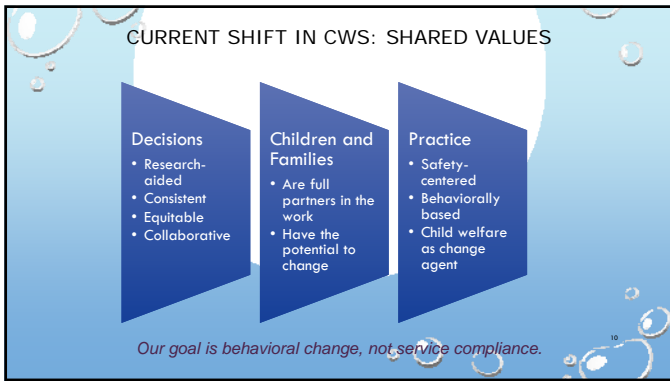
CURRENT SHIFT IN CWS: SHARED VALUES

Decisions
• Research-aided
• Consistent
• Equitable
• Collaborative

Children and Families
• Are full partners in the work
• Have the potential to change

Practice
• Safety-centered
• Behaviorally based
• Child welfare as change agent

Our goal is behavioral change, not service compliance.

10